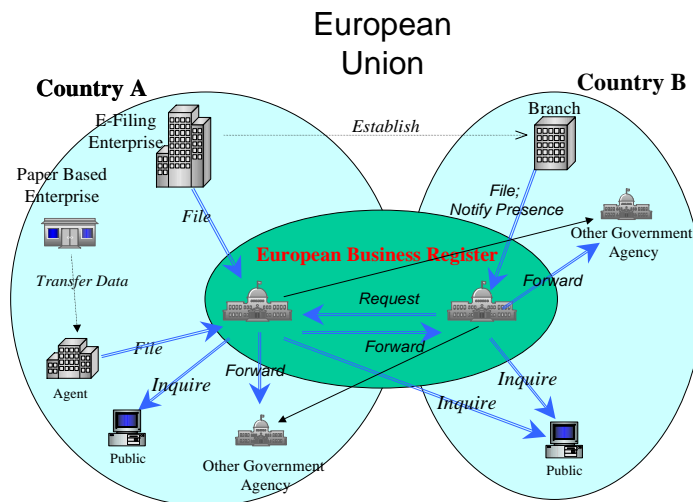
European Union

Country A

Country B

E-Filing Enterprise

Establish

Branch

Paper Based Enterprise

File

File; Notify Presence

Other Government Agency

European Business Register

Transfer Data

Forward

Request

File

Forward

Agent

Inquire

Forward

Inquire

Inquire

Public

Other Government Agency

Public